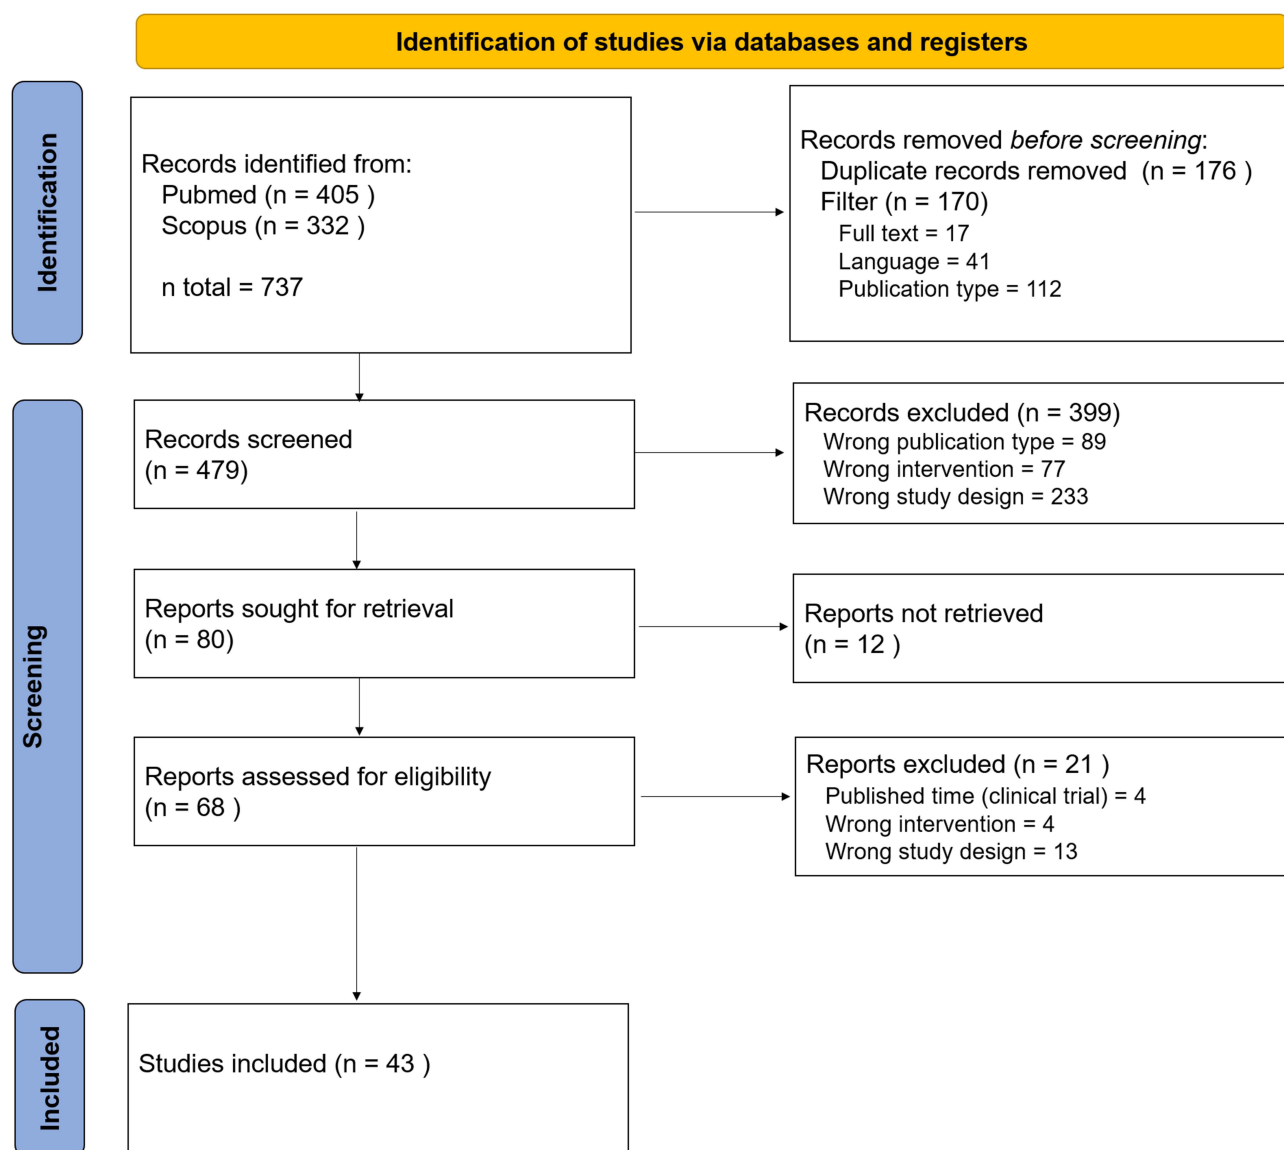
Identification of studies via databases and registers

Identification

Records identified from:
Pubmed (n = 405 )
Scopus (n = 332 )

n total = 737

Records removed *before screening*:
Duplicate records removed (n = 176 )
Filter (n = 170)
Full text = 17
Language = 41
Publication type = 112

Screening

Records screened
(n = 479)

Records excluded (n = 399)
Wrong publication type = 89
Wrong intervention = 77
Wrong study design = 233

Reports sought for retrieval
(n = 80)

Reports not retrieved
(n = 12 )

Reports assessed for eligibility
(n = 68 )

Reports excluded (n = 21 )
Published time (clinical trial) = 4
Wrong intervention = 4
Wrong study design = 13

Included

Studies included (n = 43 )